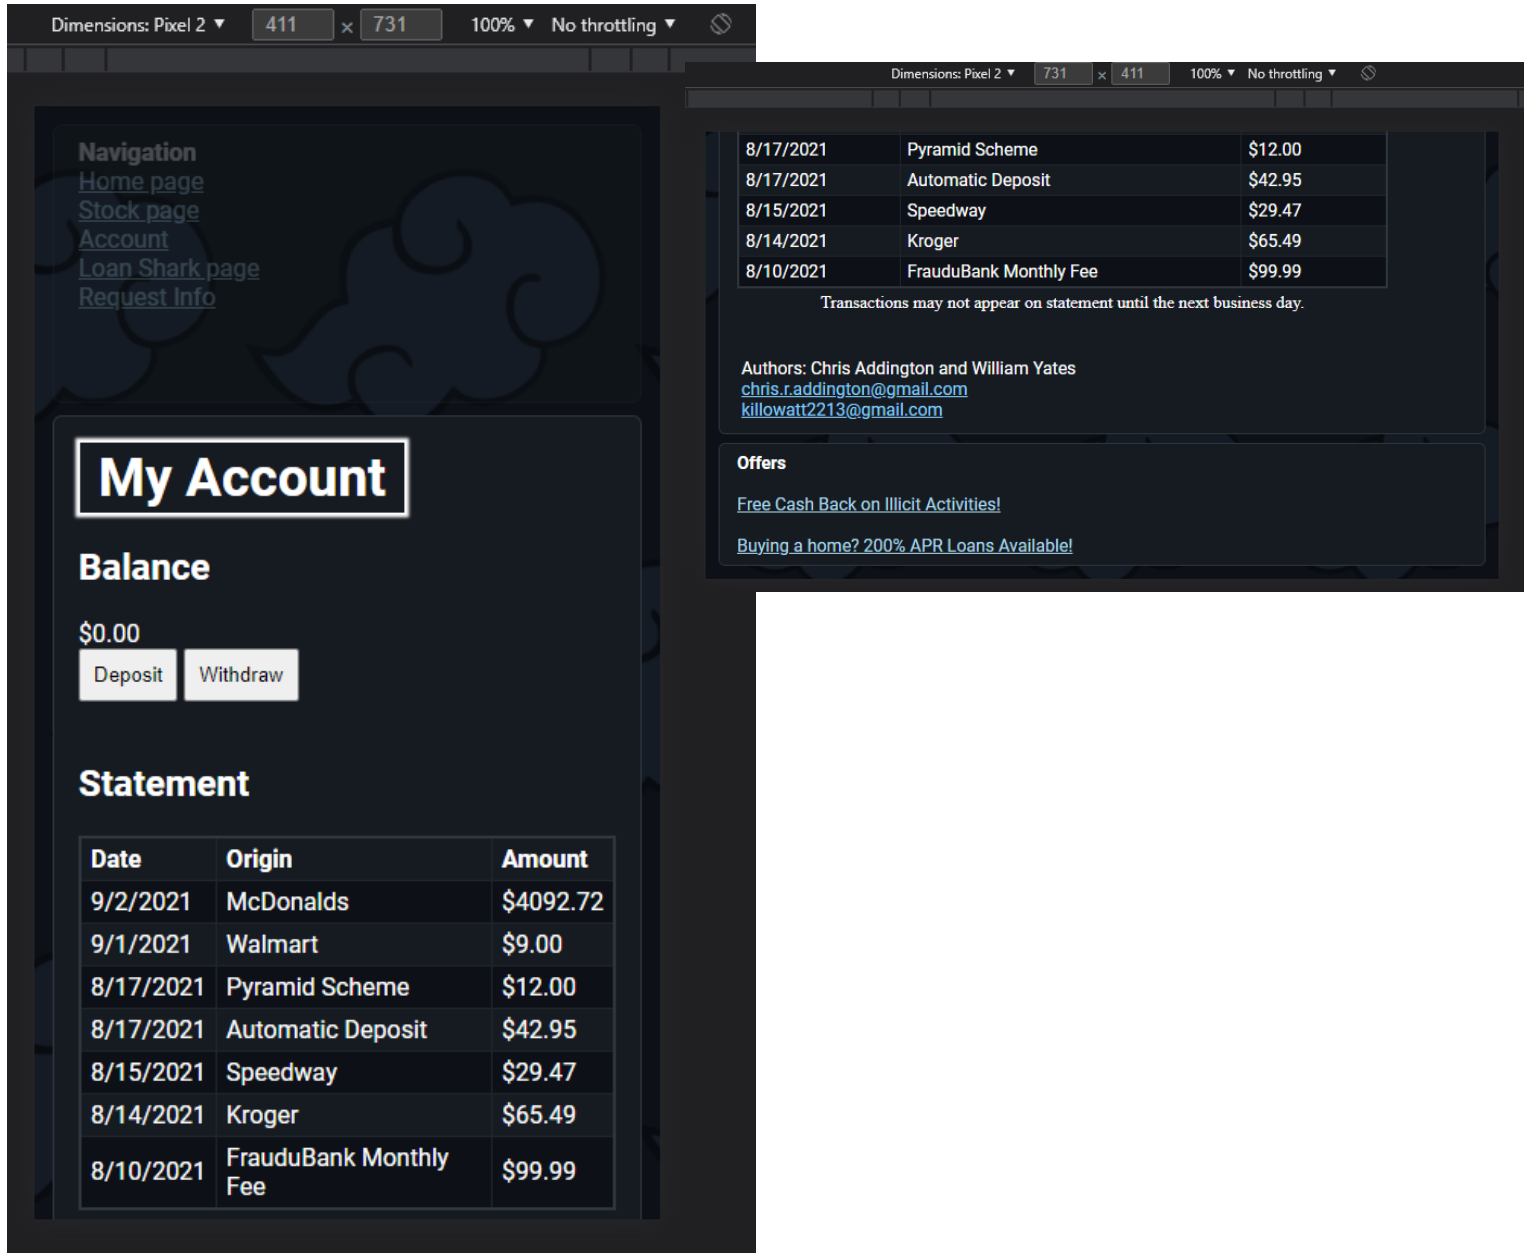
Dimensions: Pixel 2 ▼ 411 × 731 100% ▼ No throttling ▼

Navigation
Home page
Stock page
Account
Loan Shark page
Request Info

My Account

Balance

$0.00
Deposit Withdraw

Statement

| Date | Origin | Amount |
|---|---|---|
| 9/2/2021 | McDonalds | $4092.72 |
| 9/1/2021 | Walmart | $9.00 |
| 8/17/2021 | Pyramid Scheme | $12.00 |
| 8/17/2021 | Automatic Deposit | $42.95 |
| 8/15/2021 | Speedway | $29.47 |
| 8/14/2021 | Kroger | $65.49 |
| 8/10/2021 | FrauduBank Monthly Fee | $99.99 |

Dimensions: Pixel 2 ▼ 731 × 411 100% ▼ No throttling ▼

| 8/17/2021 | Pyramid Scheme | $12.00 |
|---|---|---|
| 8/17/2021 | Automatic Deposit | $42.95 |
| 8/15/2021 | Speedway | $29.47 |
| 8/14/2021 | Kroger | $65.49 |
| 8/10/2021 | FrauduBank Monthly Fee | $99.99 |

Transactions may not appear on statement until the next business day.

Authors: Chris Addington and William Yates
chris.r.addington@gmail.com
killowatt2213@gmail.com

Offers

Free Cash Back on Illicit Activities!

Buying a home? 200% APR Loans Available!